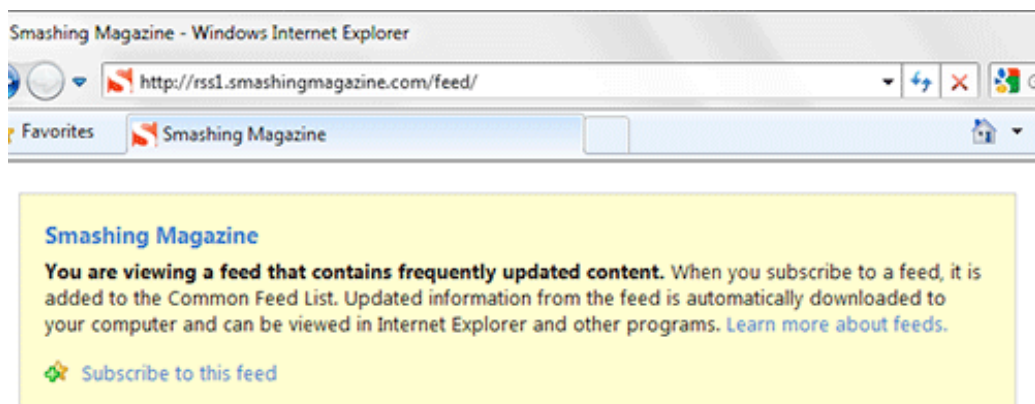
Smashing Magazine - Windows Internet Explorer

http://rss1.smashingmagazine.com/feed/

Favorites

Smashing Magazine

Smashing Magazine

**You are viewing a feed that contains frequently updated content.** When you subscribe to a feed, it is added to the Common Feed List. Updated information from the feed is automatically downloaded to your computer and can be viewed in Internet Explorer and other programs. Learn more about feeds.

Subscribe to this feed